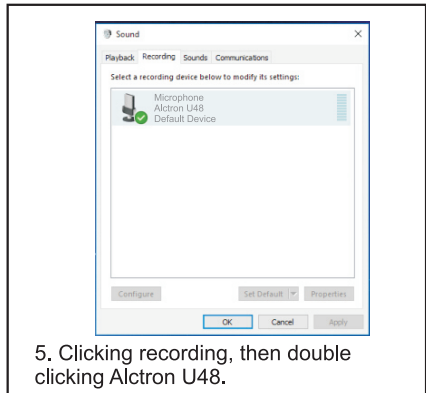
Sound

Playback Recording Sounds Communications

Select a recording device below to modify its settings:

Microphone
Alctron U48
Default Device

Configure

Set Default Properties

OK Cancel Apply

5. Clicking recording, then double clicking Alctron U48.